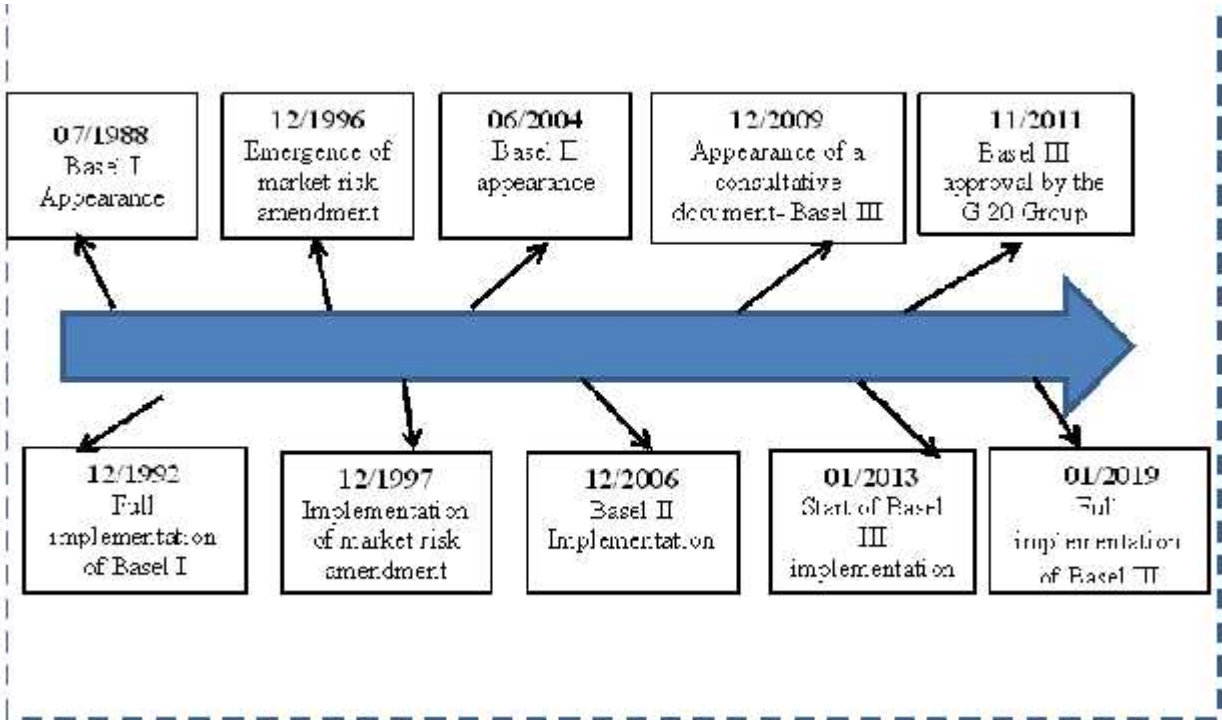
07/1988
Basel I
Appearance

12/1996
Emergence of
market risk
amendment

06/2004
Basel II
appearance

12/2009
Appearance of a
consultative
document- Basel III

11/2011
Basel III
approval by the
G 20 Group

12/1992
Full
implementation
of Basel I

12/1997
Implementation
of market risk
amendment

12/2006
Basel II
Implementation

01/2013
Start of Basel
III
implementation

01/2019
Full
implementation
of Basel III